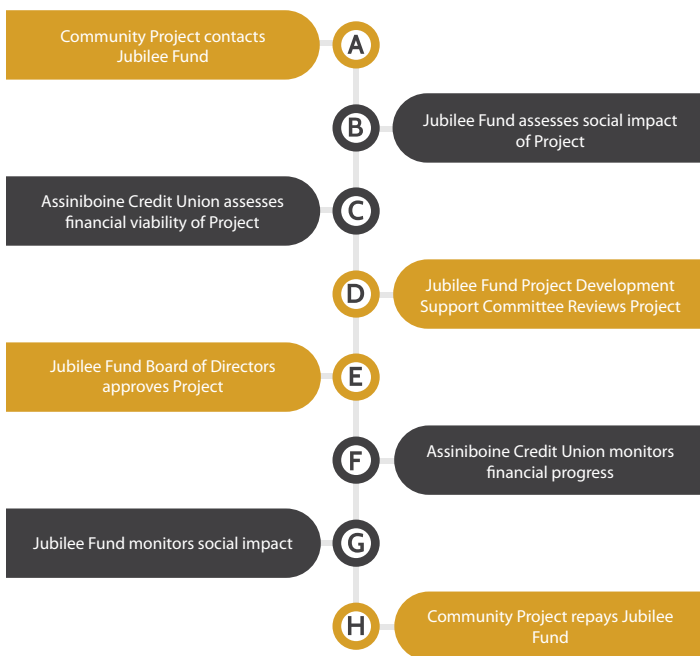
Community Project contacts Jubilee Fund
A

B
Jubilee Fund assesses social impact of Project

Assiniboine Credit Union assesses financial viability of Project
C

D
Jubilee Fund Project Development Support Committee Reviews Project

Jubilee Fund Board of Directors approves Project
E

F
Assiniboine Credit Union monitors financial progress

Jubilee Fund monitors social impact
G

H
Community Project repays Jubilee Fund